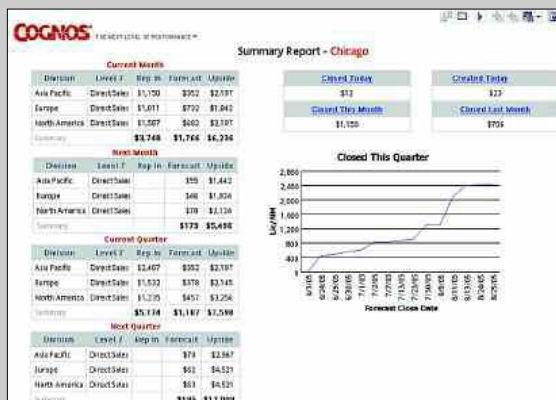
COGNOS THE NEXT LEVEL OF PERFORMANCE

Summary Report - Chicago

Current Month

| Division | Level 7 | Rep In | Forecast | Upside |
|---|---|---|---|---|
| Asia Pacific | Direct Sales | $1,150 | $352 | $2,187 |
| Europe | Direct Sales | $1,011 | $732 | $1,842 |
| North America | Direct Sales | $1,587 | $682 | $2,187 |
| Summary | | $3,748 | $1,766 | $6,236 |

Next Month

| Division | Level 7 | Rep In | Forecast | Upside |
|---|---|---|---|---|
| Asia Pacific | Direct Sales | | $55 | $1,442 |
| Europe | Direct Sales | | $46 | $1,834 |
| North America | Direct Sales | | $78 | $2,124 |
| Summary | | | $173 | $5,498 |

Current Quarter

| Division | Level 7 | Rep In | Forecast | Upside |
|---|---|---|---|---|
| Asia Pacific | Direct Sales | $2,467 | $352 | $2,187 |
| Europe | Direct Sales | $1,532 | $378 | $2,145 |
| North America | Direct Sales | $1,235 | $457 | $3,256 |
| Summary | | $5,174 | $1,187 | $7,598 |

Next Quarter

| Division | Level 7 | Rep In | Forecast | Upside |
|---|---|---|---|---|
| Asia Pacific | Direct Sales | | $74 | $2,967 |
| Europe | Direct Sales | | $63 | $4,521 |
| North America | Direct Sales | | $63 | $4,521 |
| Summary | | | $195 | $12,009 |

| Closed Today |
|---|
| $12 |
| Closed This Month |
| $1,150 |

| Created Today |
|---|
| $23 |
| Closed Last Month |
| $706 |

Closed This Quarter

2,800
2,400
2,000
1,600
1,200
800
400

Lic/MM

6/1/05 6/15/05 6/22/05 6/29/05 7/6/05 7/13/05 7/20/05 7/27/05 8/3/05 8/10/05 8/17/05 7/31/05 8/8/05 8/15/05 8/22/05 8/29/05 8/25/05

Forecast Close Date